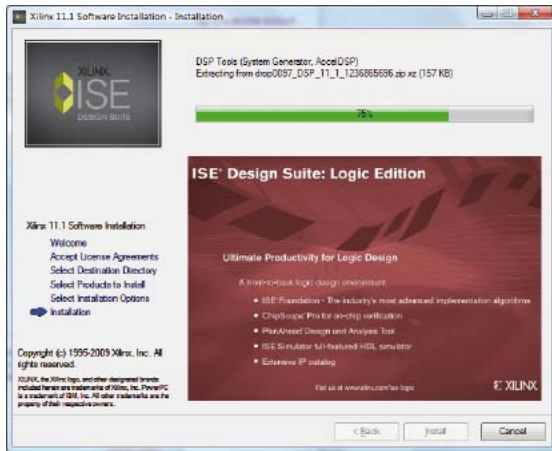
Xilinx 11.1 Software Installation - Installation

XILINX ISE DESIGN SUITE

DSP Tools (System Generator, AccelDSP)
Extracting from drop0097_DSP_11_1_1236865696.zip.xz (157 KB)

75%

ISE Design Suite: Logic Edition

Ultimate Productivity for Logic Design

A front-to-back logic design environment

• ISE Foundation - The industry's most advanced implementation algorithms
• ChipScope Pro for on-chip verification
• PlanAhead Design and Analysis Tool
• ISE Simulator full-featured HDL simulator
• Extensive IP catalog

Visit us at www.xilinx.com/ise-logic

XILINX

Xilinx 11.1 Software Installation
Welcome
Accept License Agreements
Select Destination Directory
Select Products to Install
Select Installation Options
Installation

Copyright (c) 1995-2009 Xilinx, Inc. All rights reserved.
XILINX, the Xilinx logo, and other designated brands included herein are trademarks of Xilinx, Inc. PowerPC is a trademark of IBM, Inc. All other trademarks are the property of their respective owners.

< Back
Install
Cancel